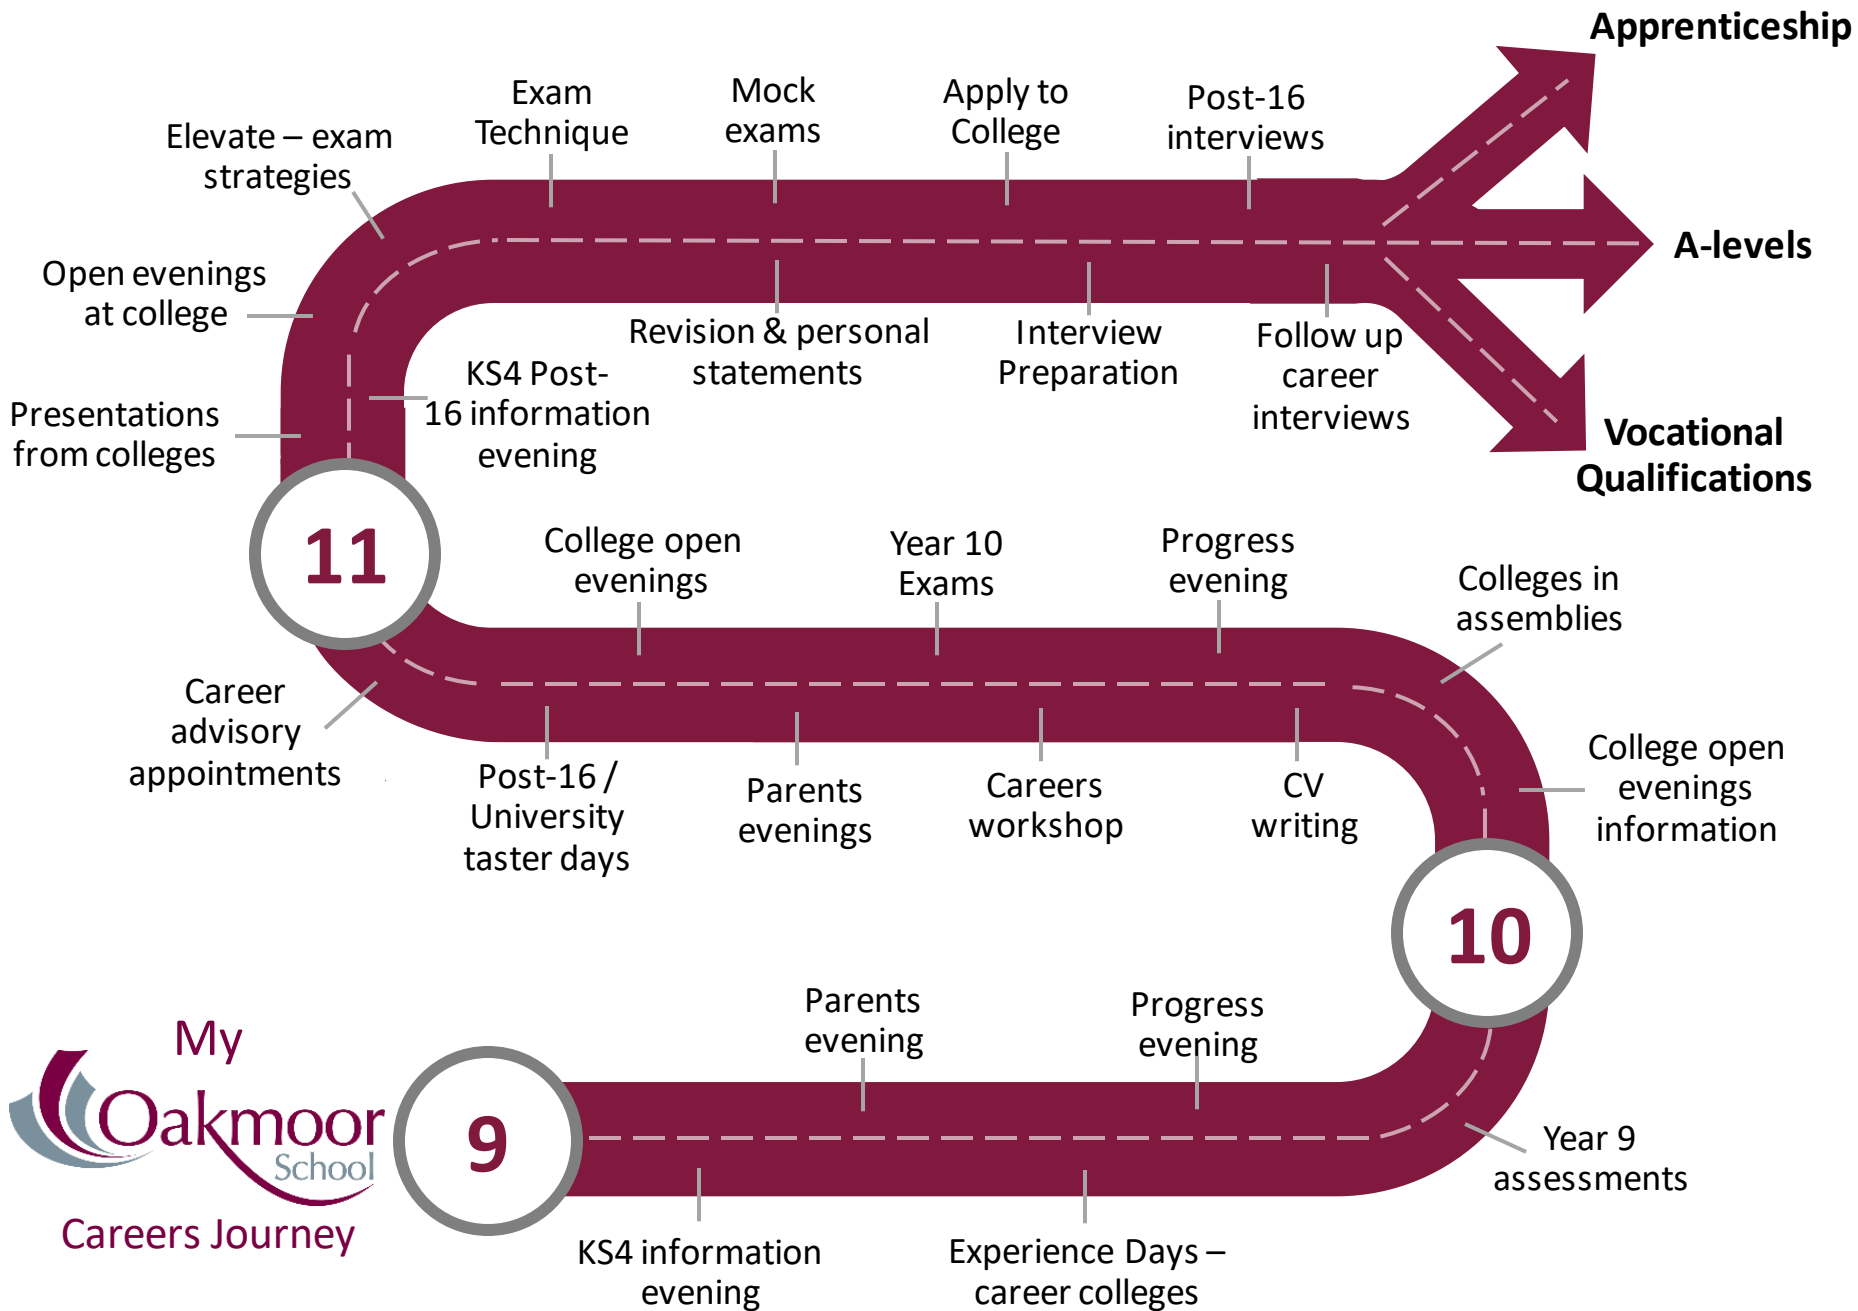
My
Oakmoor
School
Careers Journey

9

KS4 information evening

Parents evening

Experience Days – career colleges

Progress evening

Year 9 assessments

10

College open evenings information

Colleges in assemblies

CV writing

Progress evening

Careers workshop

Year 10 Exams

Parents evenings

College open evenings

Post-16 / University taster days

Career advisory appointments

11

Presentations from colleges

KS4 Post-16 information evening

Open evenings at college

Elevate – exam strategies

Exam Technique

Revision & personal statements

Mock exams

Apply to College

Interview Preparation

Post-16 interviews

Follow up career interviews

Apprenticeship

A-levels

Vocational Qualifications